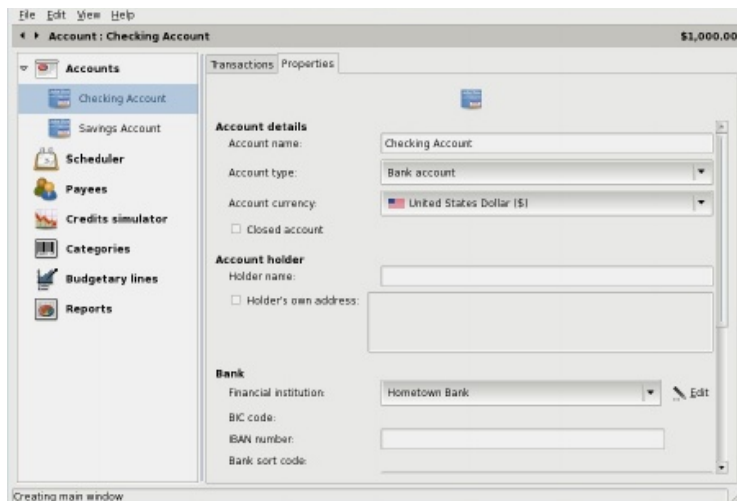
File Edit View Help

Account : Checking Account $1,000.00

Accounts
Checking Account
Savings Account
Scheduler
Payees
Credits simulator
Categories
Budgetary lines
Reports

Transactions Properties

Account details
Account name: Checking Account
Account type: Bank account
Account currency: United States Dollar ($)
Closed account

Account holder
Holder name:
Holder's own address:

Bank
Financial institution: Hometown Bank Edit
BIC code:
IBAN number:
Bank sort code:

Creating main window